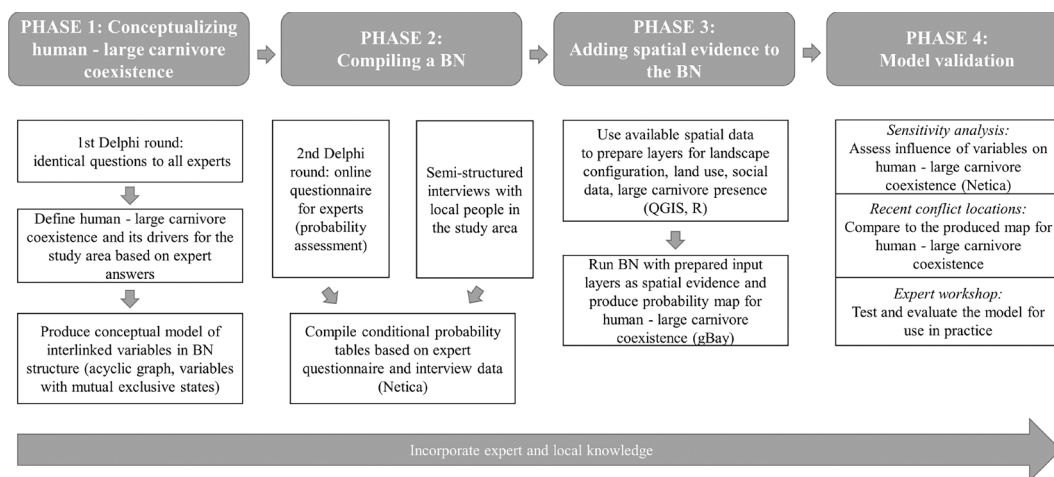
PHASE 1: Conceptualizing human - large carnivore coexistence

PHASE 2: Compiling a BN

PHASE 3: Adding spatial evidence to the BN

PHASE 4: Model validation

1st Delphi round: identical questions to all experts

Define human - large carnivore coexistence and its drivers for the study area based on expert answers

Produce conceptual model of interlinked variables in BN structure (acyclic graph, variables with mutual exclusive states)

2nd Delphi round: online questionnaire for experts (probability assessment)

Semi-structured interviews with local people in the study area

Compile conditional probability tables based on expert questionnaire and interview data (Netica)

Use available spatial data to prepare layers for landscape configuration, land use, social data, large carnivore presence (QGIS, R)

Run BN with prepared input layers as spatial evidence and produce probability map for human - large carnivore coexistence (gBay)

*Sensitivity analysis:*
Assess influence of variables on human - large carnivore coexistence (Netica)

*Recent conflict locations:*
Compare to the produced map for human - large carnivore coexistence

*Expert workshop:*
Test and evaluate the model for use in practice

Incorporate expert and local knowledge